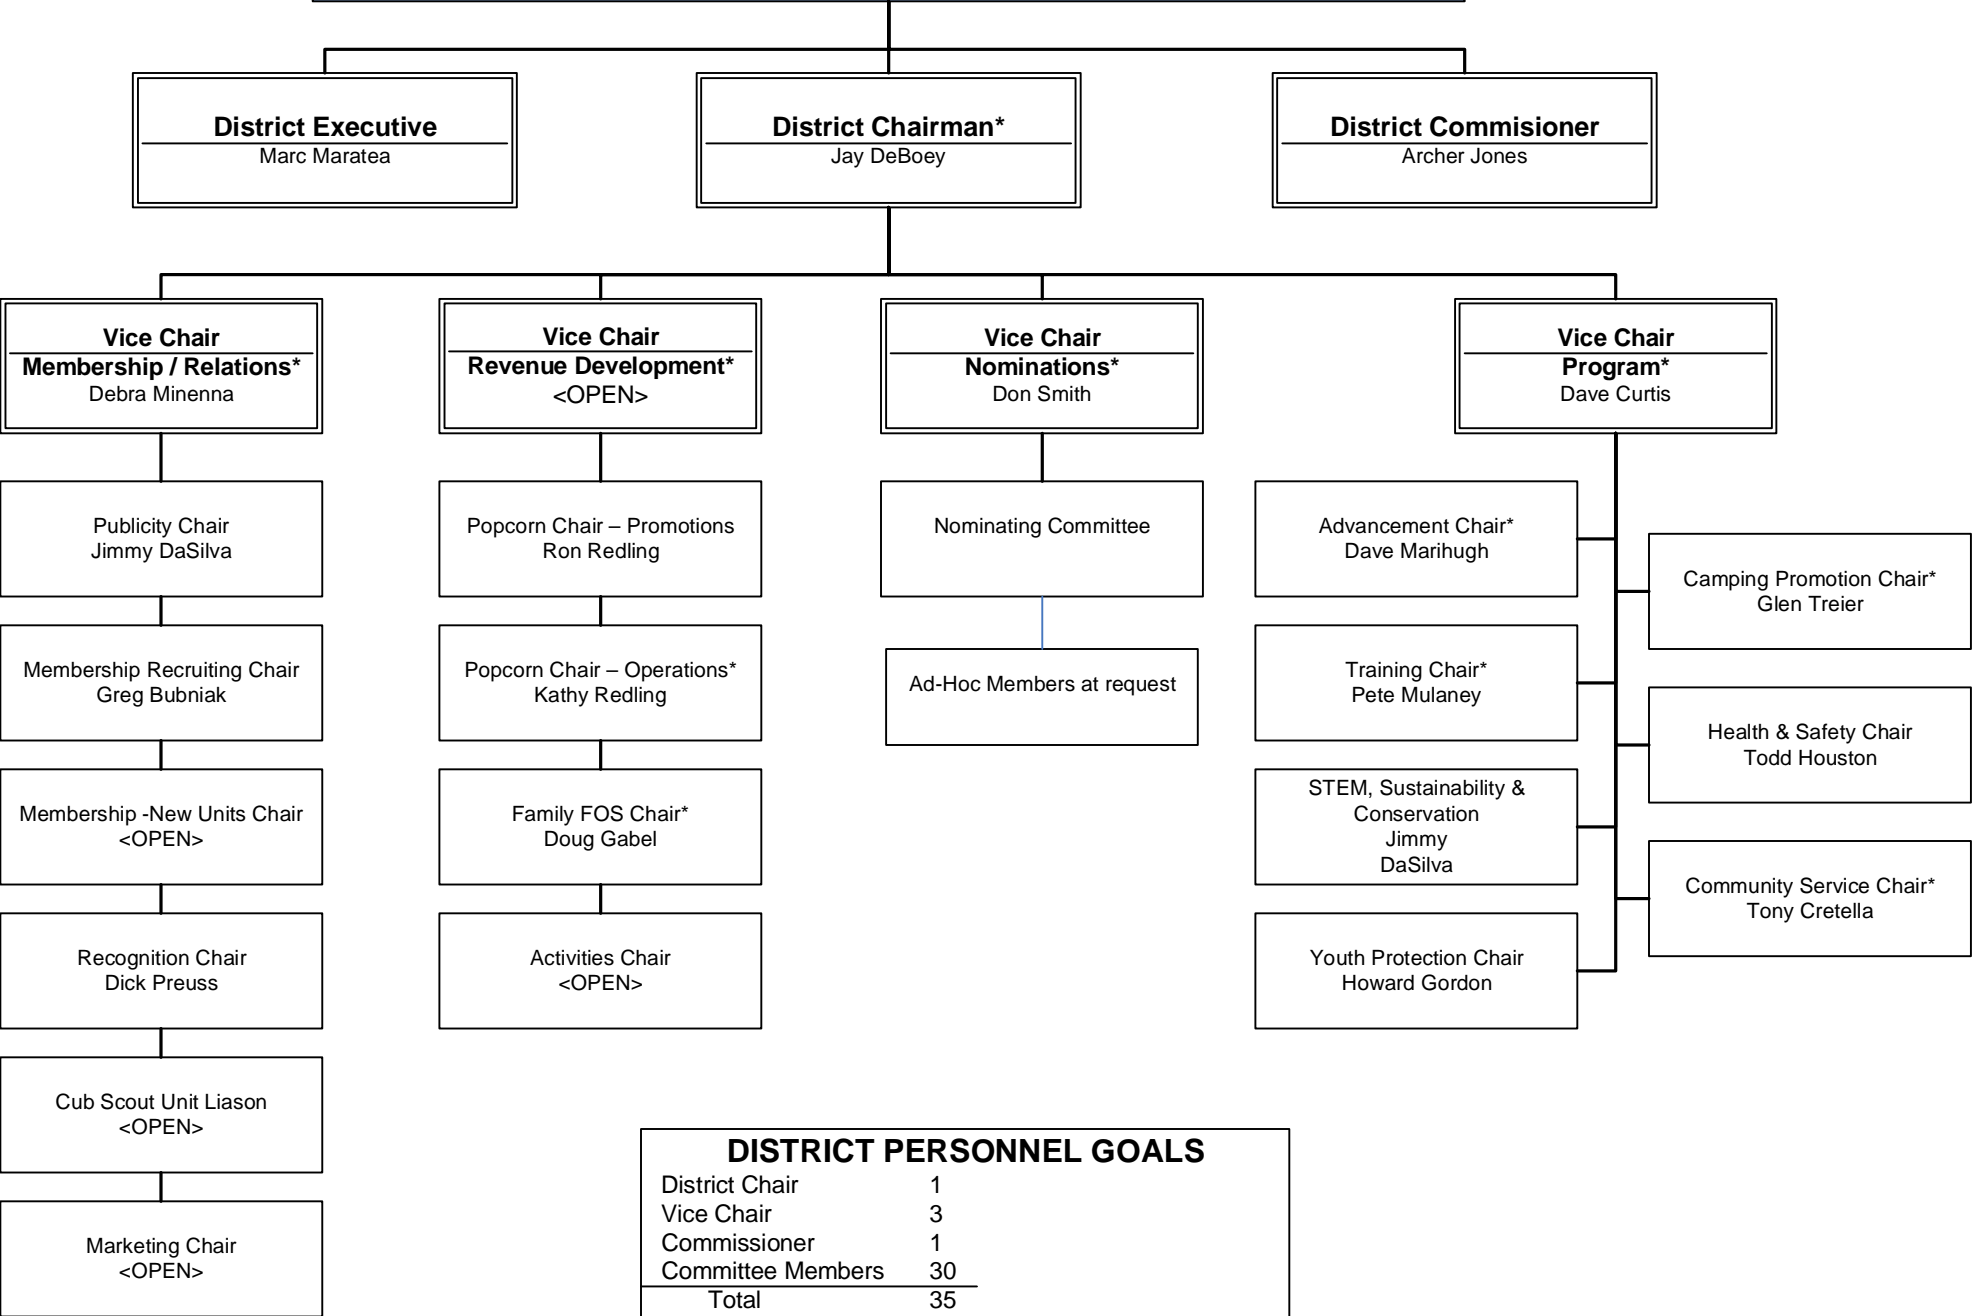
District Executive
Marc Maratea

District Chairman*
Jay DeBoey

District Commisioner
Archer Jones

Vice Chair
Membership / Relations*
Debra Minenna

Vice Chair
Revenue Development*
<OPEN>

Vice Chair
Nominations*
Don Smith

Vice Chair
Program*
Dave Curtis

Publicity Chair
Jimmy DaSilva

Membership Recruiting Chair
Greg Bubniak

Membership -New Units Chair
<OPEN>

Recognition Chair
Dick Preuss

Cub Scout Unit Liason
<OPEN>

Marketing Chair
<OPEN>

Popcorn Chair – Promotions
Ron Redling

Popcorn Chair – Operations*
Kathy Redling

Family FOS Chair*
Doug Gabel

Activities Chair
<OPEN>

Nominating Committee

Ad-Hoc Members at request

Advancement Chair*
Dave Marihugh

Training Chair*
Pete Mulaney

STEM, Sustainability & Conservation
Jimmy DaSilva

Youth Protection Chair
Howard Gordon

Camping Promotion Chair*
Glen Treier

Health & Safety Chair
Todd Houston

Community Service Chair*
Tony Cretella

DISTRICT PERSONNEL GOALS
| | |
|---|---|
| District Chair | 1 |
| Vice Chair | 3 |
| Commissioner | 1 |
| Committee Members | 30 |
| Total | 35 |